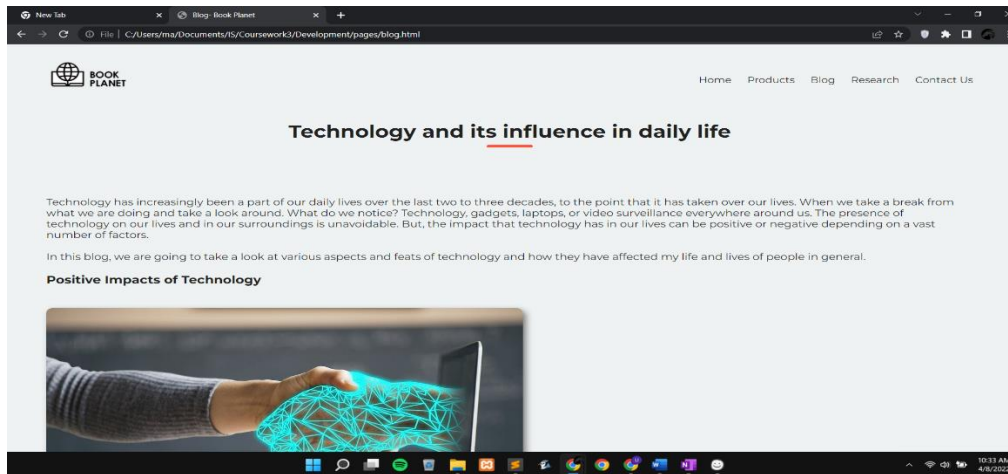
New Tab
Blog- Book Planet
File | C:/Users/ma/Documents/IS/Coursework3/Development/pages/blog.html

BOOK PLANET

Home Products Blog Research Contact Us

Technology and its influence in daily life

Technology has increasingly been a part of our daily lives over the last two to three decades, to the point that it has taken over our lives. When we take a break from what we are doing and take a look around. What do we notice? Technology, gadgets, laptops, or video surveillance everywhere around us. The presence of technology on our lives and in our surroundings is unavoidable. But, the impact that technology has in our lives can be positive or negative depending on a vast number of factors.

In this blog, we are going to take a look at various aspects and feats of technology and how they have affected my life and lives of people in general.

Positive Impacts of Technology

10:33 AM
4/8/2022